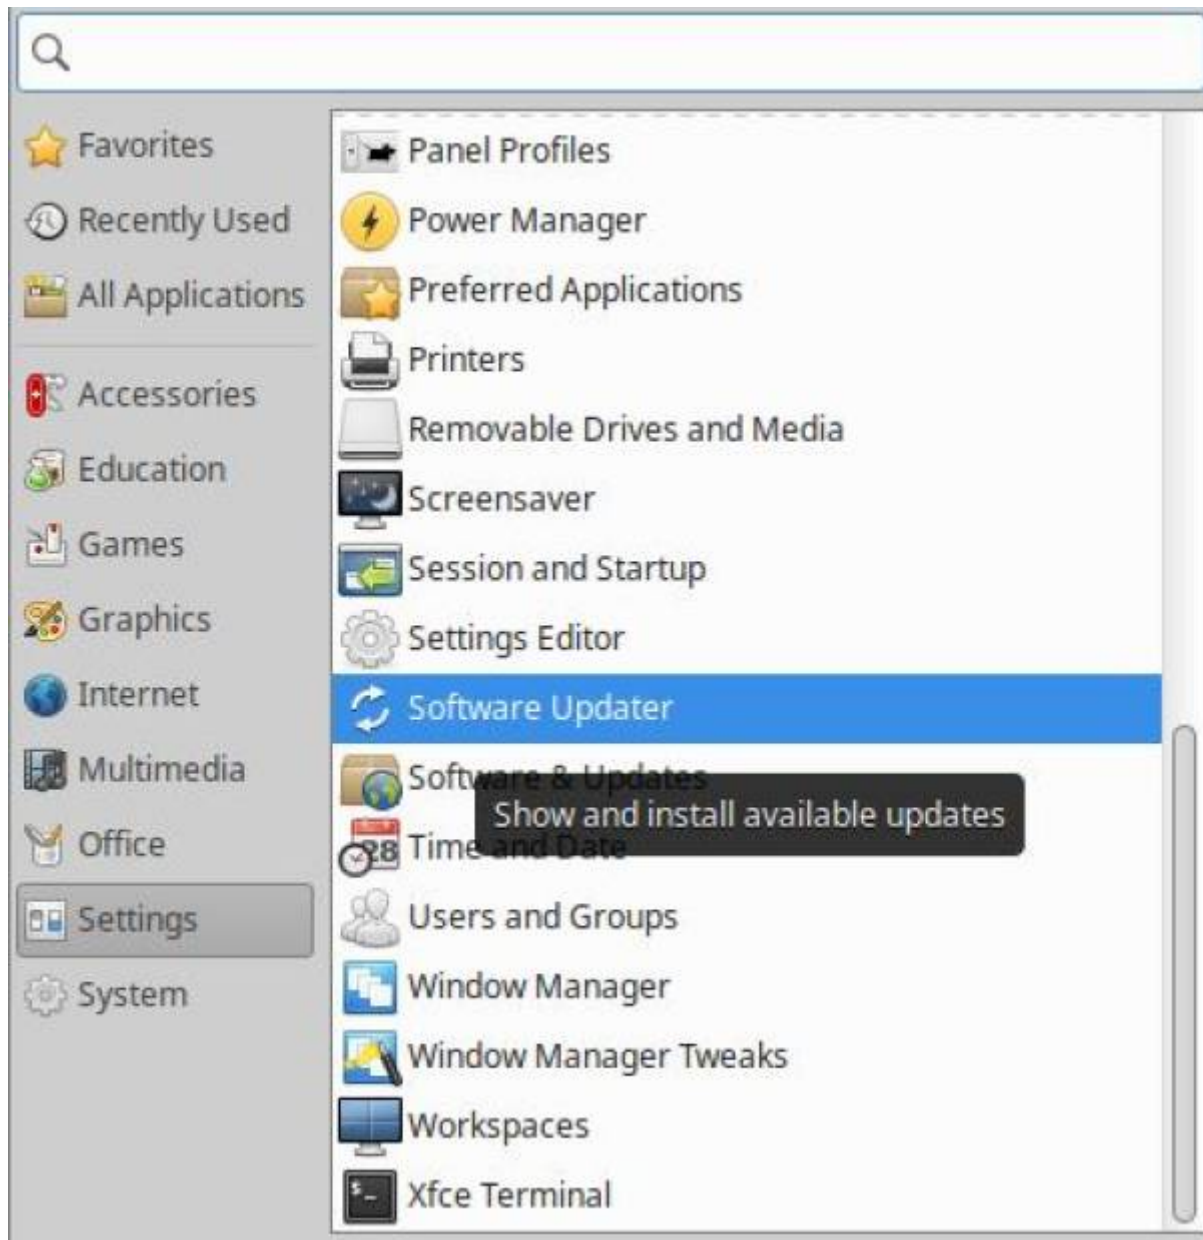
Favorites
Recently Used
All Applications
Accessories
Education
Games
Graphics
Internet
Multimedia
Office
Settings
System

Panel Profiles
Power Manager
Preferred Applications
Printers
Removable Drives and Media
Screensaver
Session and Startup
Settings Editor
Software Updater
Software & Updates
Show and install available updates
28
Time and Date
Users and Groups
Window Manager
Window Manager Tweaks
Workspaces
Xfce Terminal